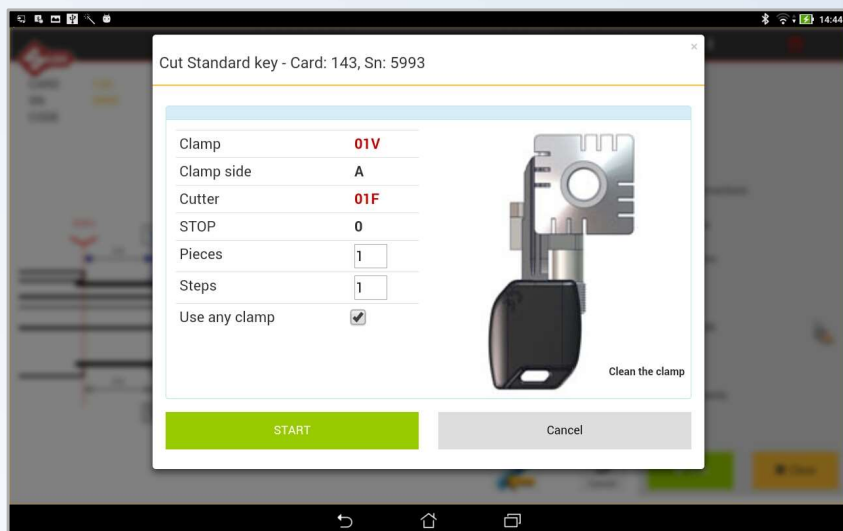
14:44

Cut Standard key - Card: 143, Sn: 5993

×

| | |
|---|---|
| Clamp | 01V |
| Clamp side | A |
| Cutter | 01F |
| STOP | 0 |
| Pieces | 1 |
| Steps | 1 |
| Use any clamp | ✔ |

Clean the clamp

START

Cancel